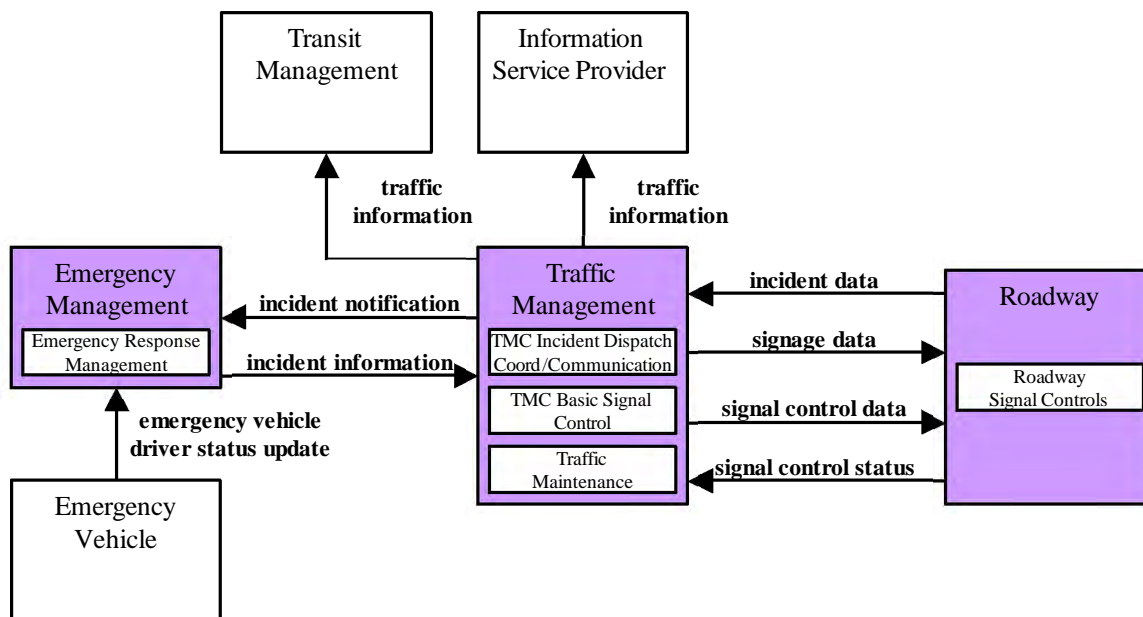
Transit Management

Information Service Provider

traffic information

traffic information

Emergency Management

Emergency Response Management

incident notification

incident information

emergency vehicle driver status update

Emergency Vehicle

Traffic Management

TMC Incident Dispatch Coord/Communication

TMC Basic Signal Control

Traffic Maintenance

incident data

signage data

signal control data

signal control status

Roadway

Roadway Signal Controls